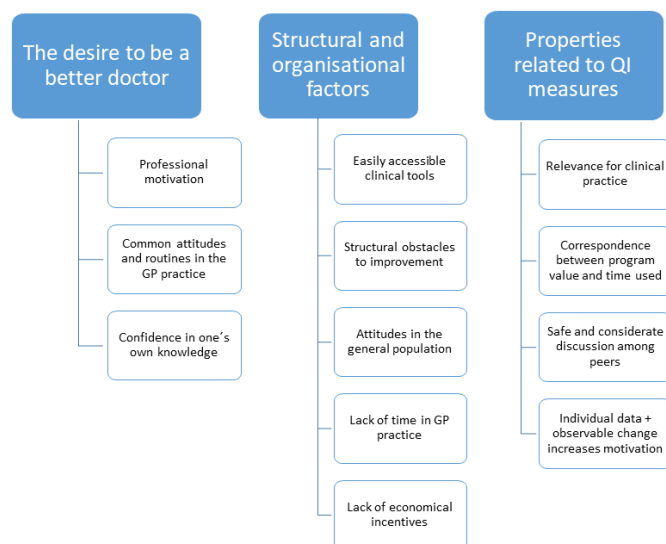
The desire to be a better doctor

Professional motivation

Common attitudes and routines in the GP practice

Confidence in one´s own knowledge

Structural and organisational factors

Easily accessible clinical tools

Structural obstacles to improvement

Attitudes in the general population

Lack of time in GP practice

Lack of economical incentives

Properties related to QI measures

Relevance for clinical practice

Correspondence between program value and time used

Safe and considerate discussion among peers

Individual data + observable change increases motivation